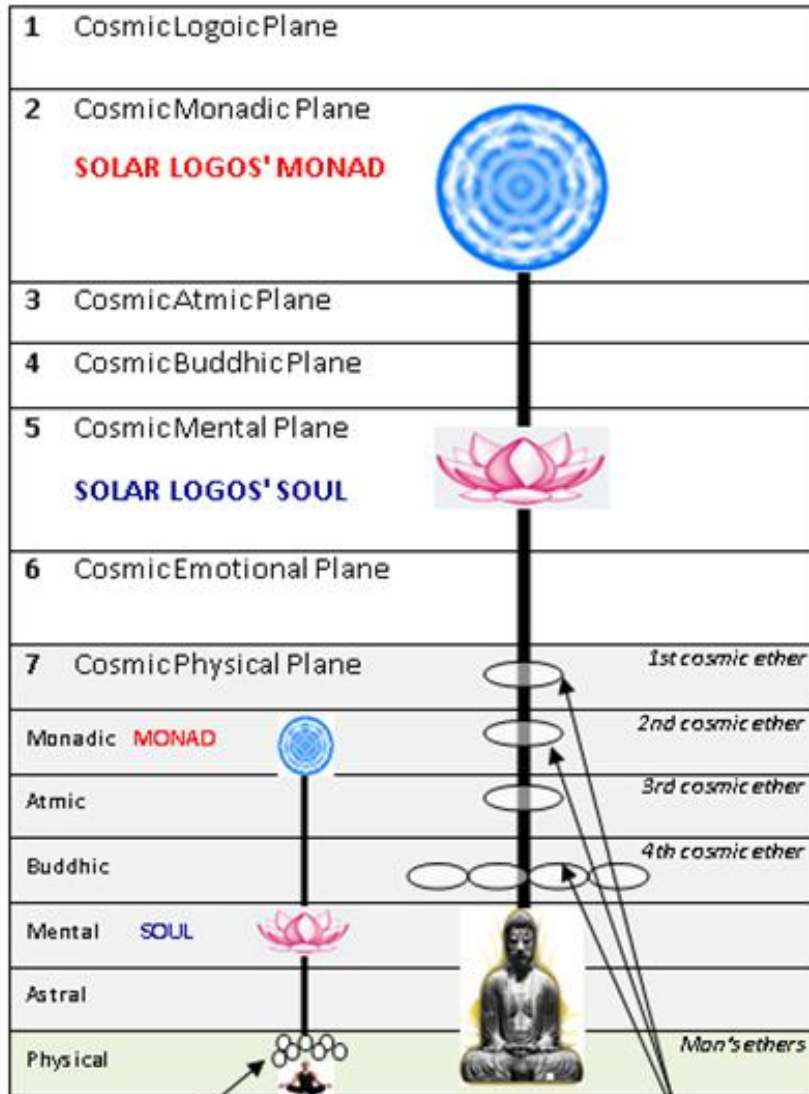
1 CosmicLogoicPlane

2 CosmicMonadic Plane

SOLAR LOGOS' MONAD

3 CosmicAtmicPlane

4 CosmicBuddhicPlane

5 CosmicMental Plane

SOLAR LOGOS' SOUL

6 CosmicEmotional Plane

7 CosmicPhysical Plane

1st cosmic ether

Monadic MONAD

2nd cosmic ether

Atmic

3rd cosmic ether

Buddhic

4th cosmic ether

Mental SOUL

Astral

Physical

Man's ethers